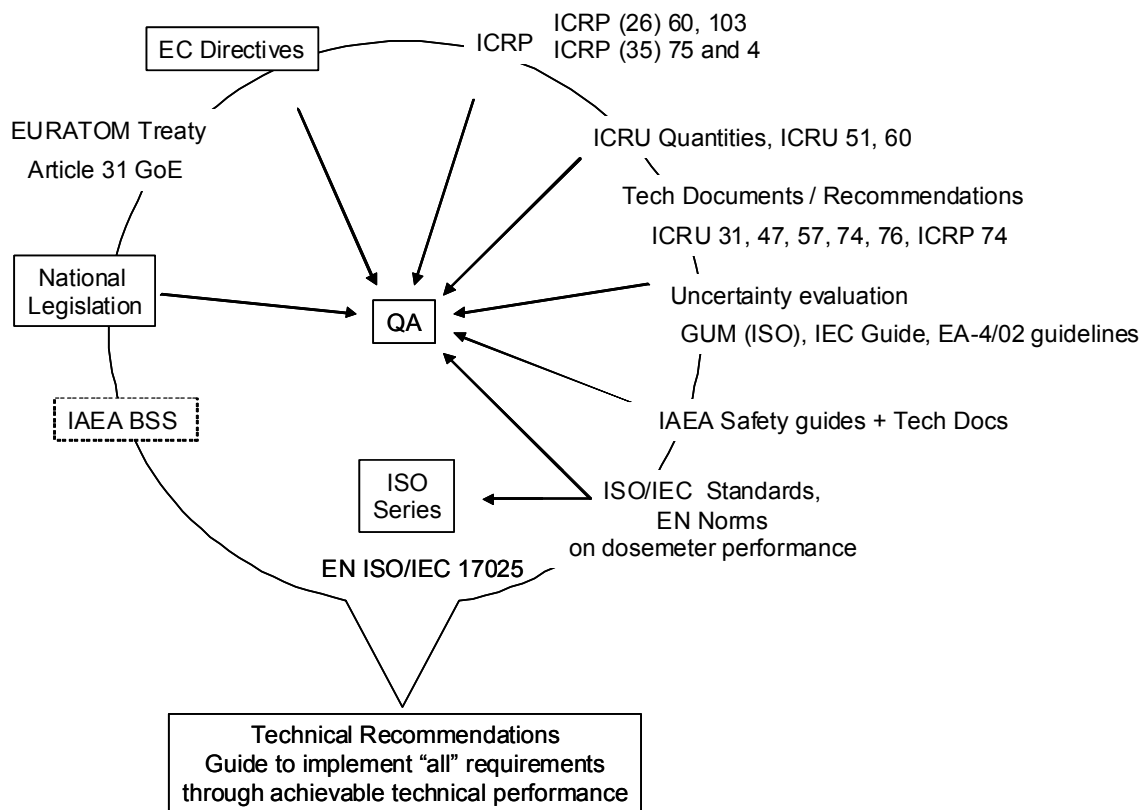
EC Directives

ICRP

ICRP (26) 60, 103
ICRP (35) 75 and 4

EURATOM Treaty
Article 31 GoE

ICRU Quantities, ICRU 51, 60

Tech Documents / Recommendations
ICRU 31, 47, 57, 74, 76, ICRP 74

National Legislation

QA

Uncertainty evaluation
GUM (ISO), IEC Guide, EA-4/02 guidelines

IAEA BSS

IAEA Safety guides + Tech Docs

ISO Series

ISO/IEC Standards, EN Norms on dosemeter performance

EN ISO/IEC 17025

Technical Recommendations
Guide to implement “all” requirements through achievable technical performance